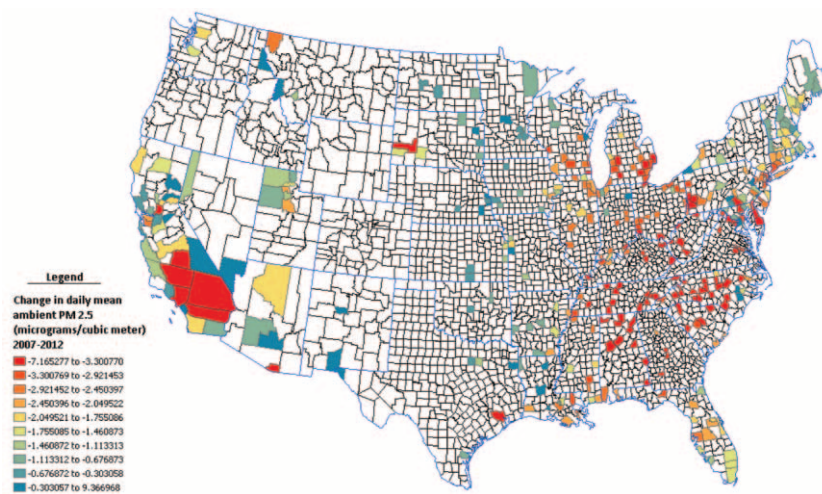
Legend

Change in daily mean ambient PM 2.5 (micrograms/cubic meter) 2007-2012

-7.165277 to -3.300770
-3.300769 to -2.921453
-2.921452 to -2.450397
-2.450396 to -2.049522
-2.049521 to -1.755086
-1.755085 to -1.460873
-1.460872 to -1.113313
-1.113312 to -0.676873
-0.676872 to -0.303058
-0.303057 to 9.366968